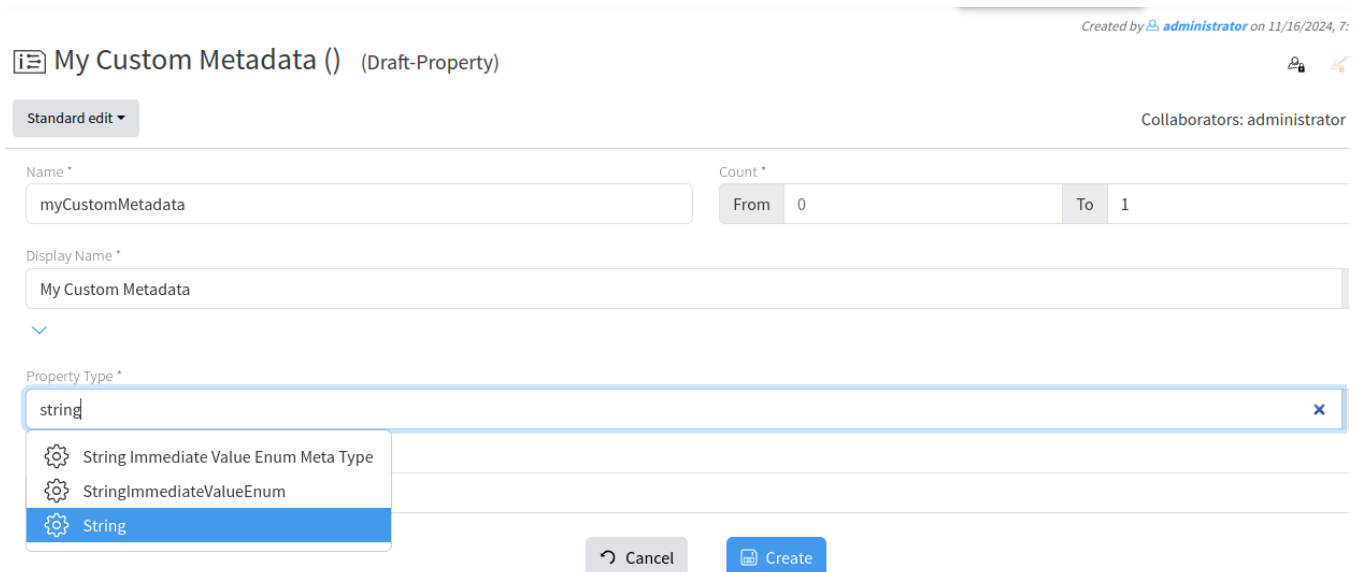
Created by administrator on 11/16/2024, 7:

My Custom Metadata () (Draft-Property)

Standard edit

Collaborators: administrator

Name *

myCustomMetadata

Count *

From 0

To 1

Display Name *

My Custom Metadata

Property Type *

string

String Immediate Value Enum Meta Type

StringImmediateValueEnum

String

Cancel

Create